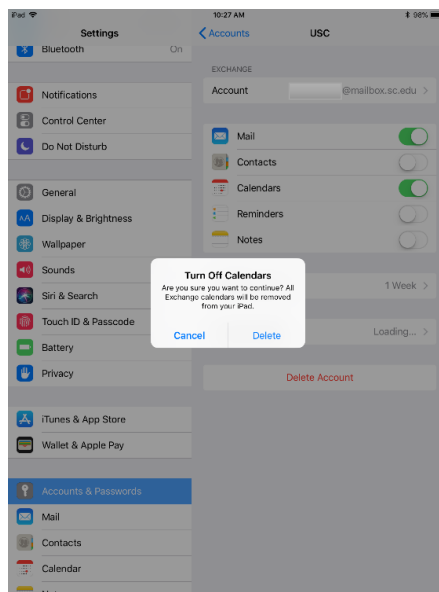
iPad
10:27 AM
98%

Settings
Bluetooth On
Notifications
Control Center
Do Not Disturb
General
Display & Brightness
Wallpaper
Sounds
Siri & Search
Touch ID & Passcode
Battery
Privacy
iTunes & App Store
Wallet & Apple Pay
Accounts & Passwords
Mail
Contacts
Calendar

Accounts
USC
EXCHANGE
Account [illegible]@mailbox.sc.edu
Mail
Contacts
Calendars
Reminders
Notes
1 Week
Loading...
Delete Account

Turn Off Calendars
Are you sure you want to continue? All Exchange calendars will be removed from your iPad.
Cancel
Delete